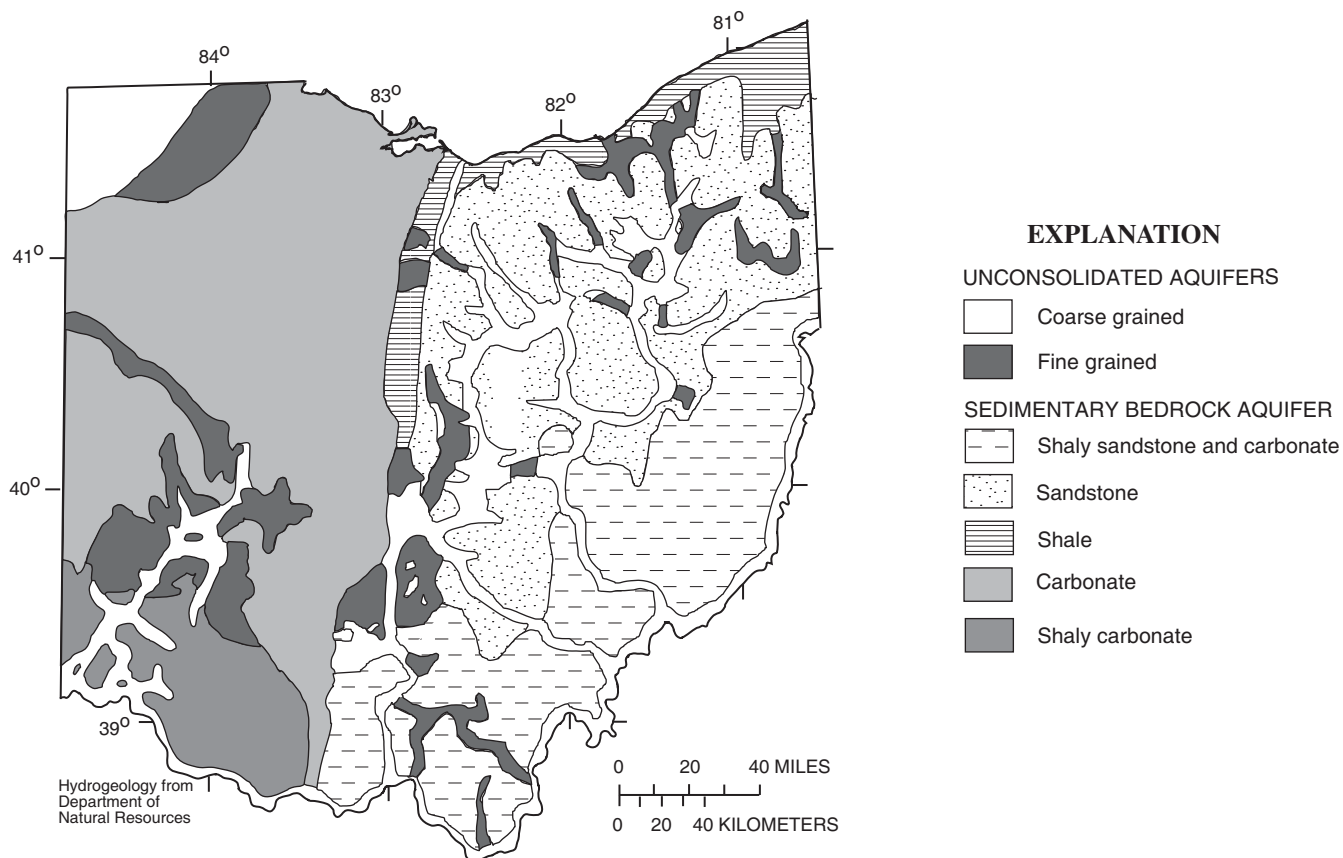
84°
83°
82°
81°
41°
40°
39°

EXPLANATION
UNCONSOLIDATED AQUIFERS
Coarse grained
Fine grained
SEDIMENTARY BEDROCK AQUIFER
Shaly sandstone and carbonate
Sandstone
Shale
Carbonate
Shaly carbonate

Hydrogeology from Department of Natural Resources

0 20 40 MILES
0 20 40 KILOMETERS